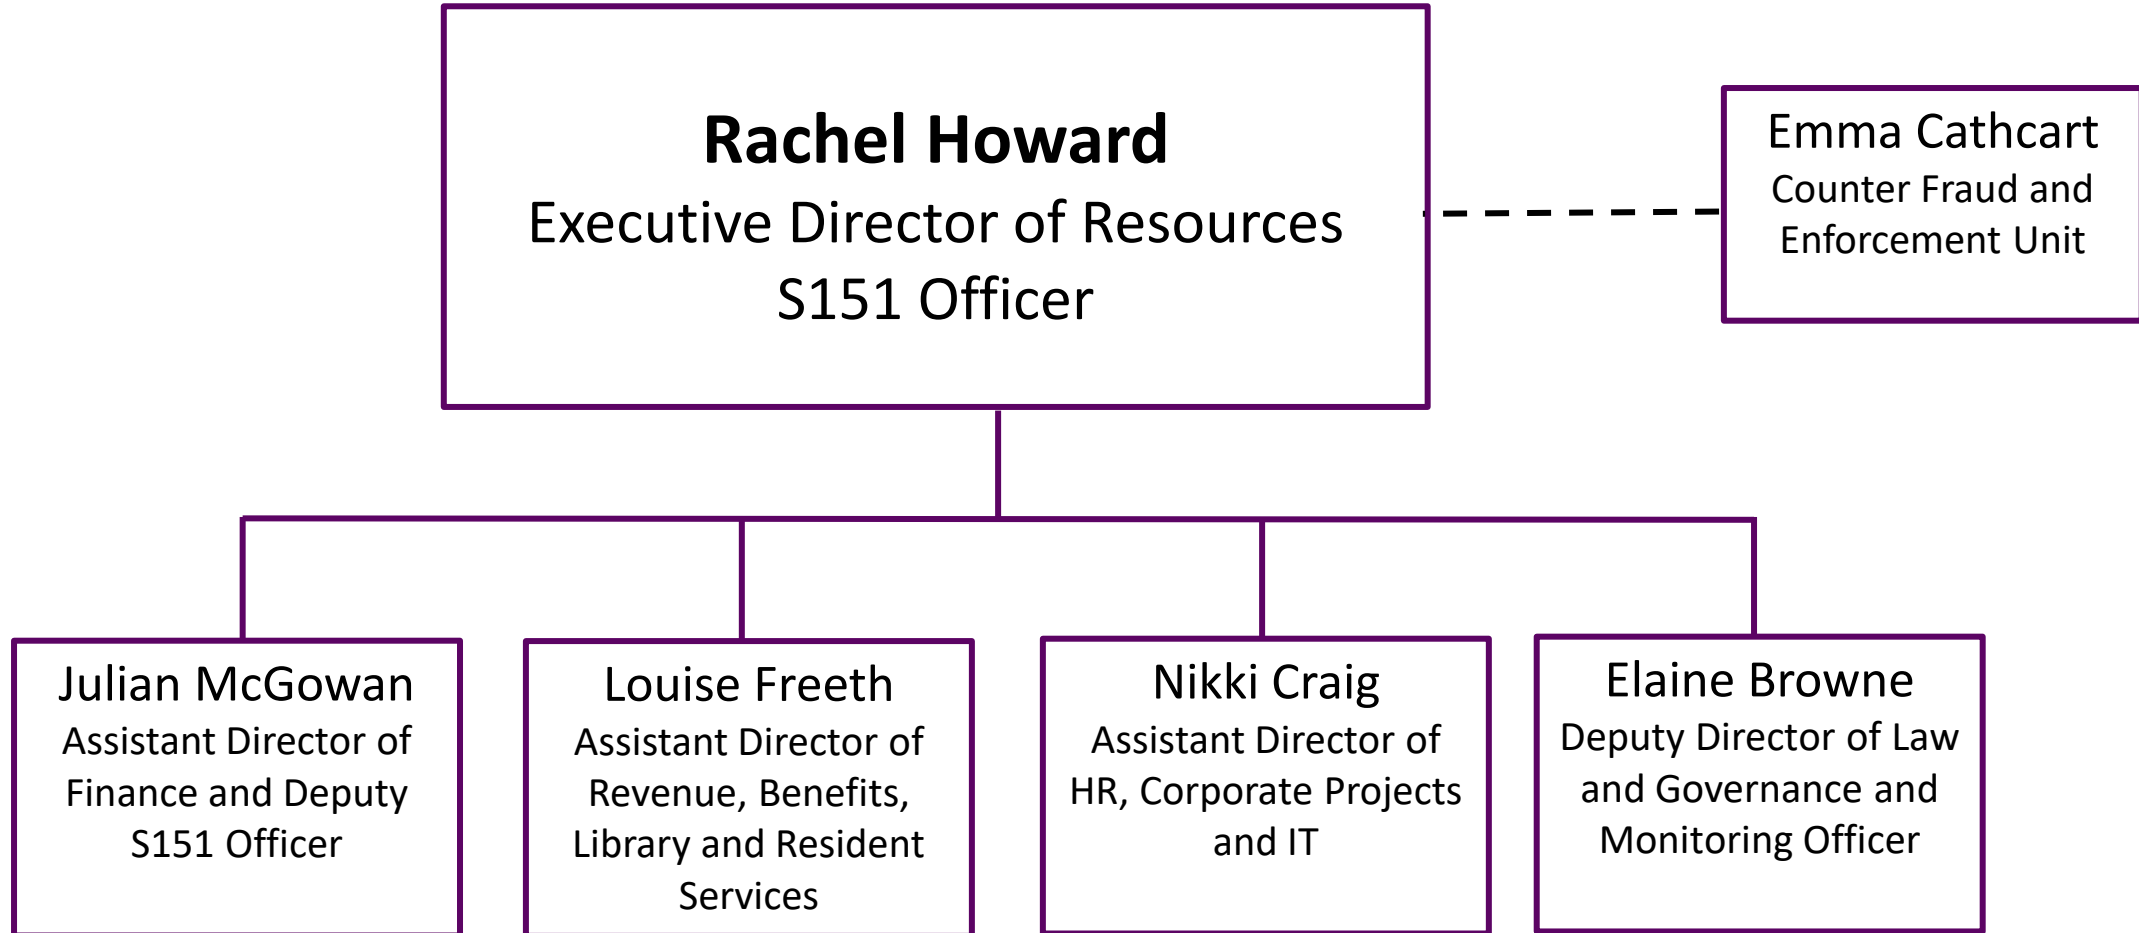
**Rachel Howard**
Executive Director of Resources
S151 Officer

Emma Cathcart
Counter Fraud and Enforcement Unit

Julian McGowan
Assistant Director of Finance and Deputy S151 Officer

Louise Freeth
Assistant Director of Revenue, Benefits, Library and Resident Services

Nikki Craig
Assistant Director of HR, Corporate Projects and IT

Elaine Browne
Deputy Director of Law and Governance and Monitoring Officer